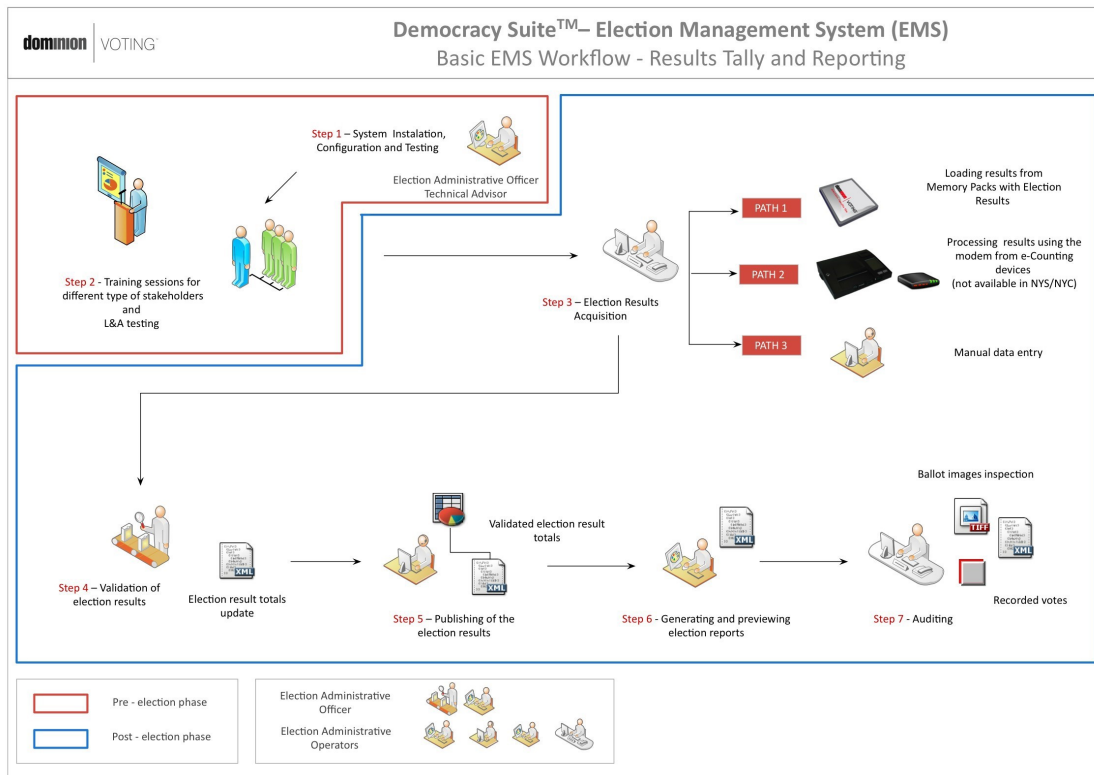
dominion VOTING

Democracy Suite$^{TM}$– Election Management System (EMS)
Basic EMS Workflow - Results Tally and Reporting

Step 1 – System Instalation, Configuration and Testing

Election Administrative Officer
Technical Advisor

Step 2 - Training sessions for different type of stakeholders and L&A testing

Step 3 – Election Results Acquisition

PATH 1

Loading results from Memory Packs with Election Results

PATH 2

Processing results using the modem from e-Counting devices (not available in NYS/NYC)

PATH 3

Manual data entry

Step 4 – Validation of election results

XML

Election result totals update

Validated election result totals

XML

Step 5 – Publishing of the election results

XML

Step 6 - Generating and previewing election reports

Ballot images inspection

TIFF

XML

Recorded votes

Step 7 - Auditing

Pre - election phase

Post - election phase

Election Administrative Officer

Election Administrative Operators